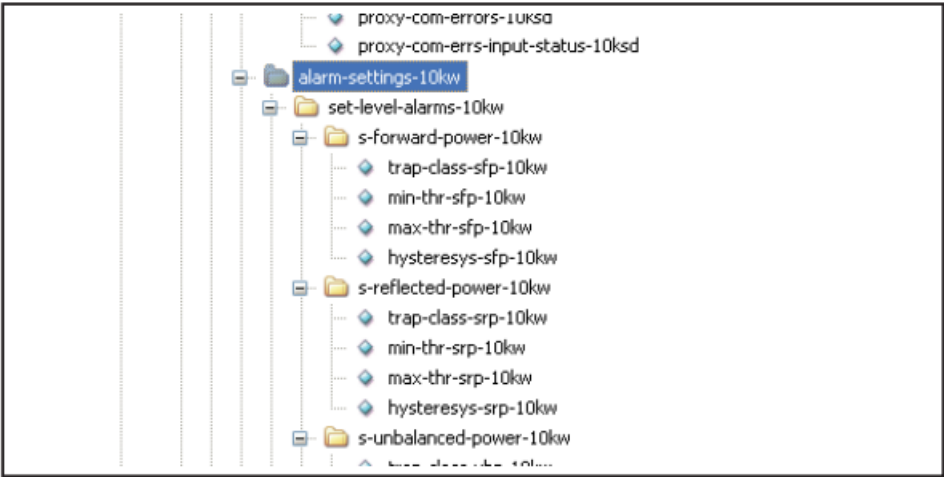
proxy-com-errors-10ksd
proxy-com-errs-input-status-10ksd
alarm-settings-10kw
set-level-alarms-10kw
s-forward-power-10kw
trap-class-sfp-10kw
min-thr-sfp-10kw
max-thr-sfp-10kw
hysteresys-sfp-10kw
s-reflected-power-10kw
trap-class-srp-10kw
min-thr-srp-10kw
max-thr-srp-10kw
hysteresys-srp-10kw
s-unbalanced-power-10kw
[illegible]